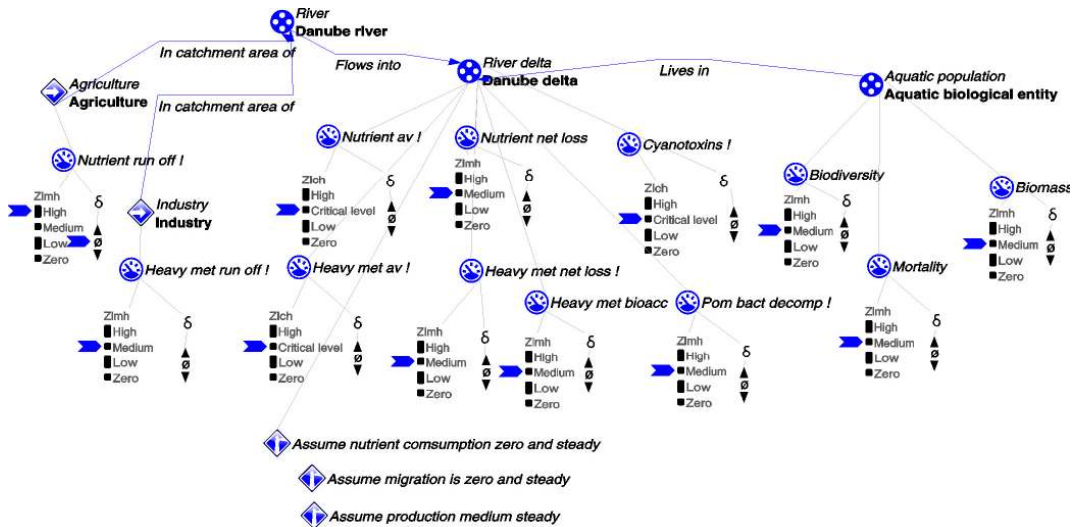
River
Danube river

In catchment area of

Flows into

River delta
Danube delta

Lives in

Aquatic population
Aquatic biological entity

Agriculture
Agriculture

In catchment area of

Nutrient run off !
Zlmh
High
Medium
Low
Zero
δ
▲
ø
▼

Industry
Industry

Heavy met run off !
Zlmh
High
Medium
Low
Zero
δ
▲
ø
▼

Nutrient av !
Zlch
High
Critical level
Low
Zero
δ
▲
ø
▼

Heavy met av !
Zlch
High
Critical level
Low
Zero
δ
▲
ø
▼

Nutrient net loss
Zlmh
High
Medium
Low
Zero
δ
▲
ø
▼

Heavy met net loss !
Zlmh
High
Medium
Low
Zero
δ
▲
ø
▼

Heavy met bioacc
Zlmh
High
Medium
Low
Zero
δ
▲
ø
▼

Cyanotoxins !
Zlch
High
Critical level
Low
Zero
δ
▲
ø
▼

Pom bact decomp !
Zlmh
High
Medium
Low
Zero
δ
▲
ø
▼

Biodiversity
Zlmh
High
Medium
Low
Zero
δ
▲
ø
▼

Mortality
Zlmh
High
Medium
Low
Zero
δ
▲
ø
▼

Biomass
Zlmh
High
Medium
Low
Zero
δ
▲
ø
▼

Assume nutrient comsumption zero and steady

Assume migration is zero and steady

Assume production medium steady